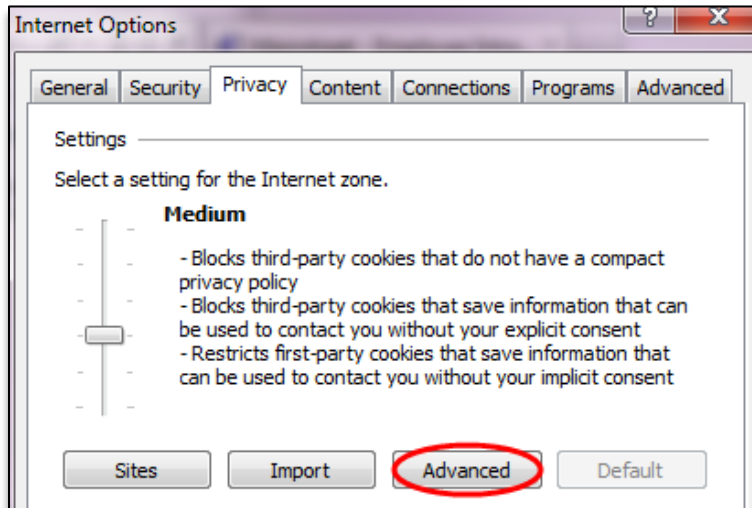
Internet Options

?

X

General | Security | Privacy | Content | Connections | Programs | Advanced

Settings

Select a setting for the Internet zone.

Medium

- Blocks third-party cookies that do not have a compact privacy policy
- Blocks third-party cookies that save information that can be used to contact you without your explicit consent
- Restricts first-party cookies that save information that can be used to contact you without your implicit consent

Sites | Import | Advanced | Default